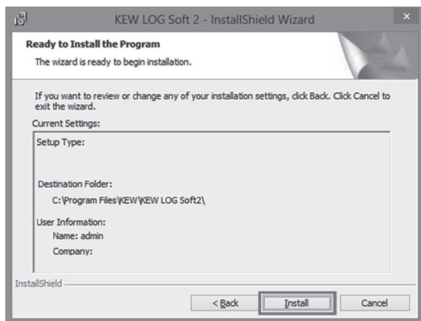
KEW LOG Soft 2 - InstallShield Wizard

Ready to Install the Program

The wizard is ready to begin installation.

If you want to review or change any of your installation settings, click Back. Click Cancel to exit the wizard.

Current Settings:

Setup Type:

Destination Folder:

C:\Program Files\KEW\KEW LOG Soft2\

User Information:

Name: admin

Company:

InstallShield

< Back

Install

Cancel